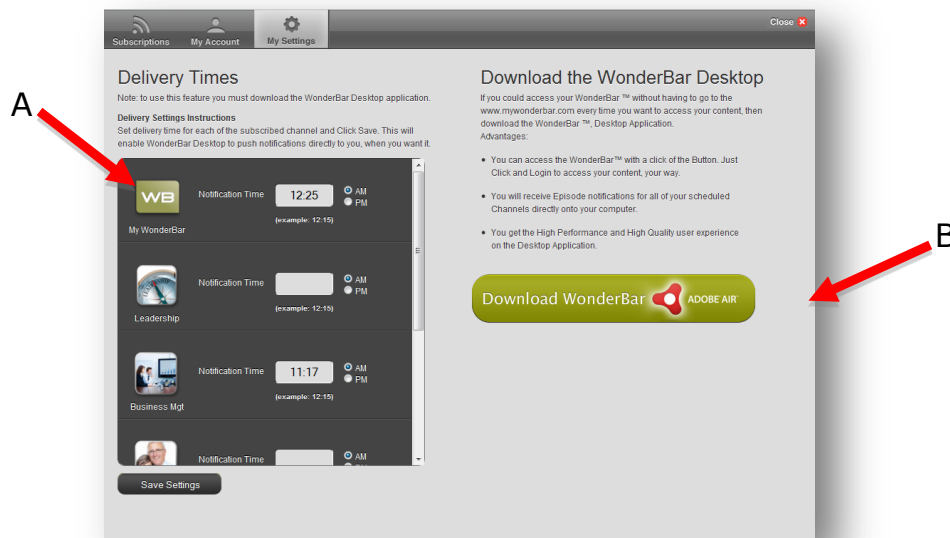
Subscriptions My Account My Settings

Close

A

B

Delivery Times

Note: to use this feature you must download the WonderBar Desktop application.

Delivery Settings Instructions

Set delivery time for each of the subscribed channel and Click Save. This will enable WonderBar Desktop to push notifications directly to you, when you want it.

WB

My WonderBar

Notification Time 12:25 AM PM

(example: 12:15)

Leadership

Notification Time AM PM

(example: 12:15)

Business Mgt

Notification Time 11:17 AM PM

(example: 12:15)

Notification Time AM

Save Settings

Download the WonderBar Desktop

If you could access your WonderBar ™ without having to go to the www.mywonderbar.com every time you want to access your content, then download the WonderBar ™, Desktop Application.

Advantages:

• You can access the WonderBar™ with a click of the Button. Just Click and Login to access your content, your way.

• You will receive Episode notifications for all of your scheduled Channels directly onto your computer.

• You get the High Performance and High Quality user experience on the Desktop Application.

Download WonderBar ADOBE AIR